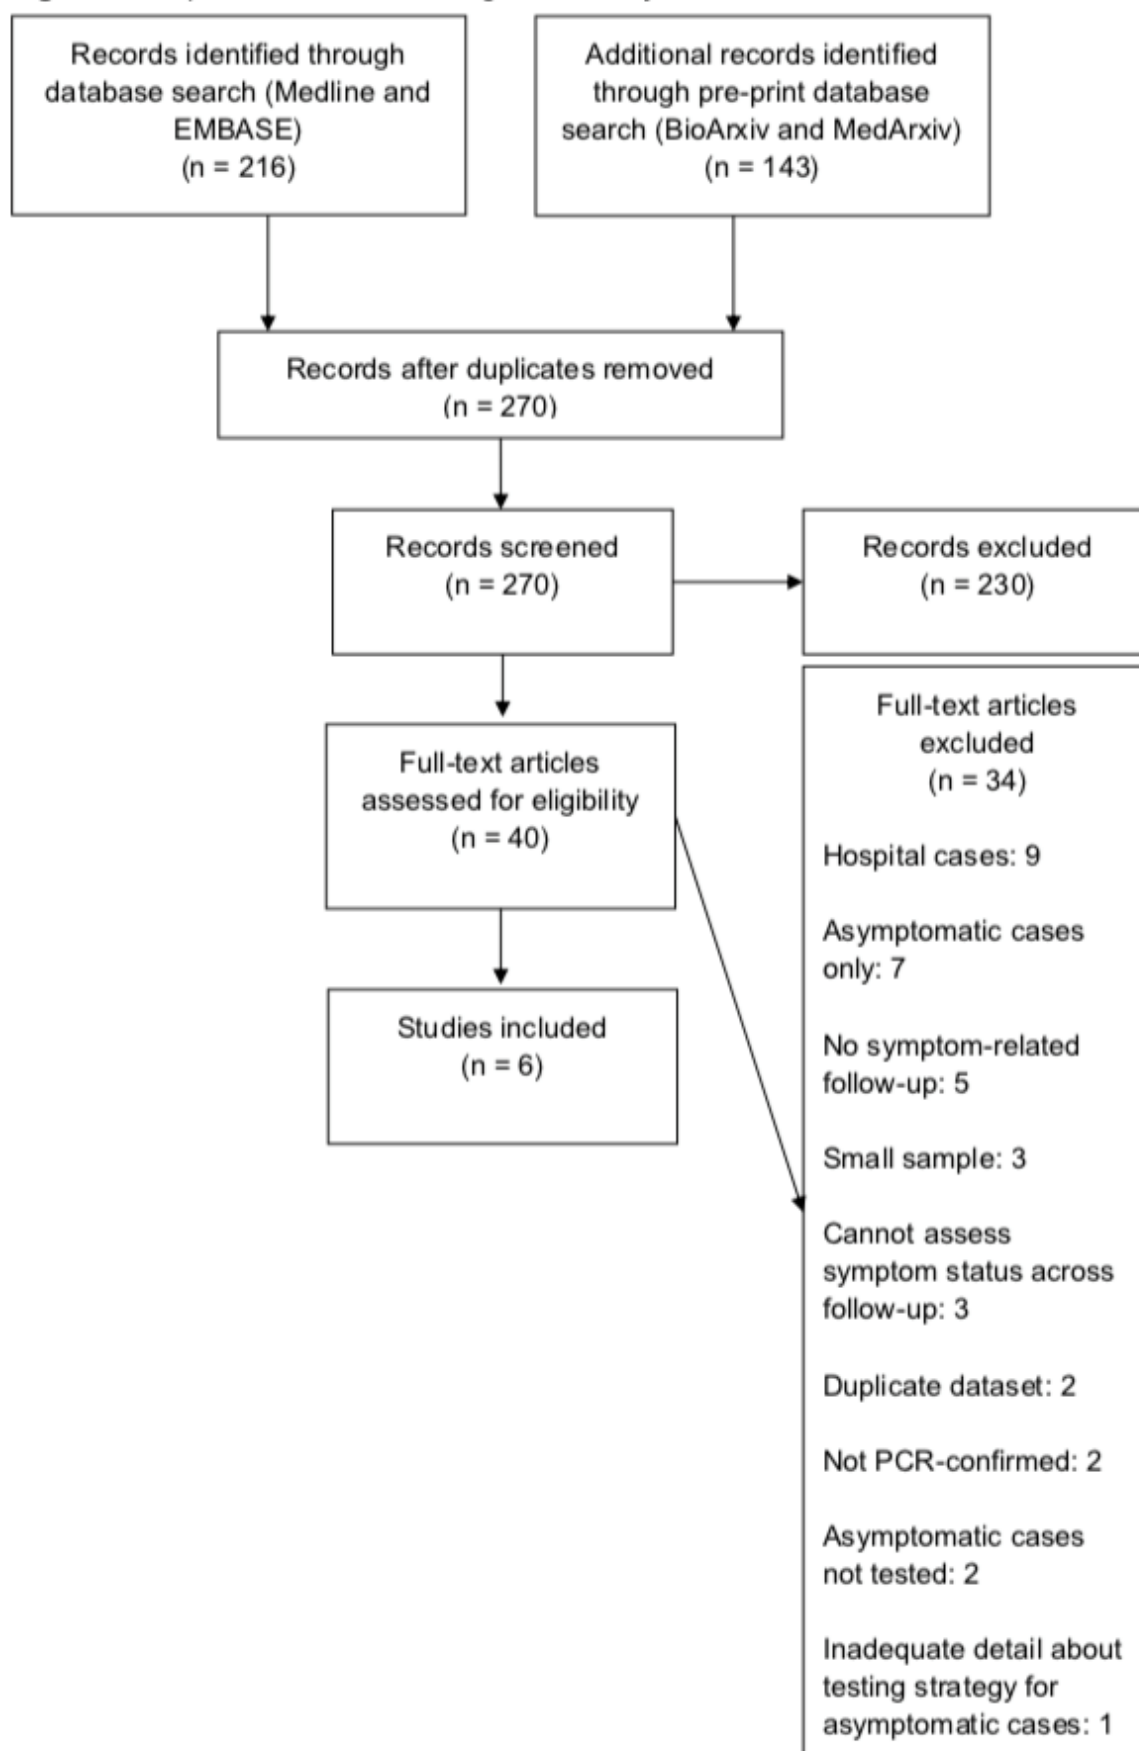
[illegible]

Records identified through database search (Medline and EMBASE) (n = 216)

Additional records identified through pre-print database search (BioArxiv and MedArxiv) (n = 143)

Records after duplicates removed (n = 270)

Records screened (n = 270)

Records excluded (n = 230)

Full-text articles assessed for eligibility (n = 40)

Full-text articles excluded (n = 34)

Hospital cases: 9

Asymptomatic cases only: 7

No symptom-related follow-up: 5

Small sample: 3

Cannot assess symptom status across follow-up: 3

Duplicate dataset: 2

Not PCR-confirmed: 2

Asymptomatic cases not tested: 2

Inadequate detail about testing strategy for asymptomatic cases: 1

Studies included (n = 6)